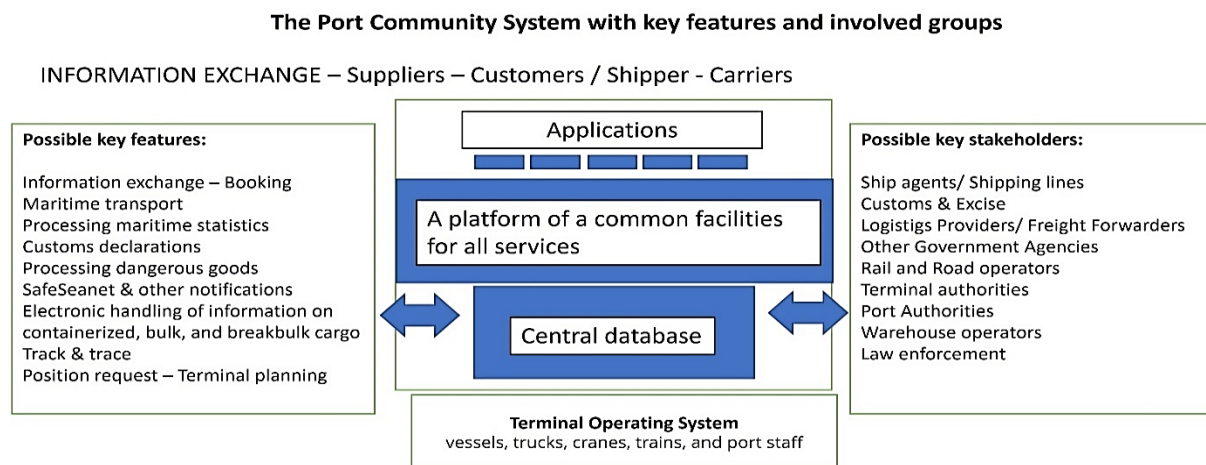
The Port Community System with key features and involved groups

INFORMATION EXCHANGE – Suppliers – Customers / Shipper - Carriers

Possible key features:

Information exchange – Booking
Maritime transport
Processing maritime statistics
Customs declarations
Processing dangerous goods
SafeSeanet & other notifications
Electronic handling of information on containerized, bulk, and breakbulk cargo
Track & trace
Position request – Terminal planning

Applications

A platform of a common facilities for all services

Central database

Possible key stakeholders:

Ship agents/ Shipping lines
Customs & Excise
Logistigs Providers/ Freight Forwarders
Other Government Agencies
Rail and Road operators
Terminal authorities
Port Authorities
Warehouse operators
Law enforcement

Terminal Operating System
vessels, trucks, cranes, trains, and port staff